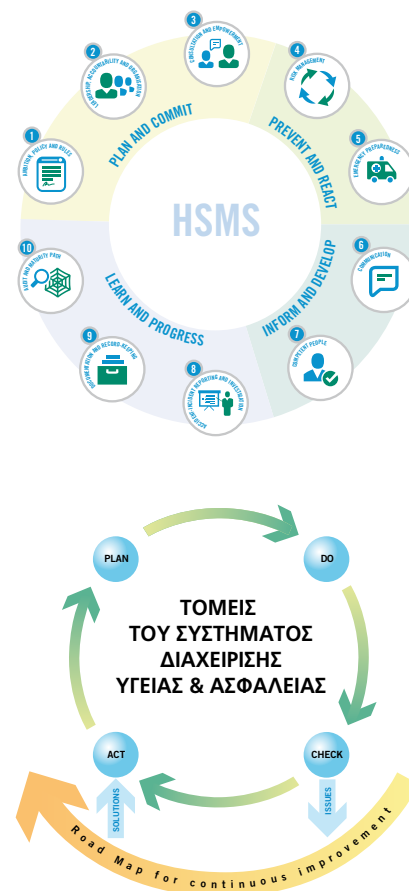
HSMS

PLAN AND COMMIT
PREVENT AND REACT
INFORM AND DEVELOP
LEARN AND PROGRESS

1 AMBITION, POLICY AND RULES
2 LEADERSHIP, ACCOUNTABILITY AND ORGANISATION
3 CONSULTATION AND EMPOWERMENT
4 RISK MANAGEMENT
5 EMERGENCY PREPAREDNESS
6 COMMUNICATION
7 COMPETENT PEOPLE
8 ACCIDENT/INCIDENT REPORTING AND INVESTIGATION
9 DOCUMENTATION AND RECORD KEEPING
10 AUDIT AND MATURITY PATH

PLAN
DO
CHECK
ACT

ΤΟΜΕΙΣ ΤΟΥ ΣΥΣΤΗΜΑΤΟΣ ΔΙΑΧΕΙΡΙΣΗΣ ΥΓΕΙΑΣ & ΑΣΦΑΛΕΙΑΣ

SOLUTIONS
ISSUES

Road Map for continuous improvement